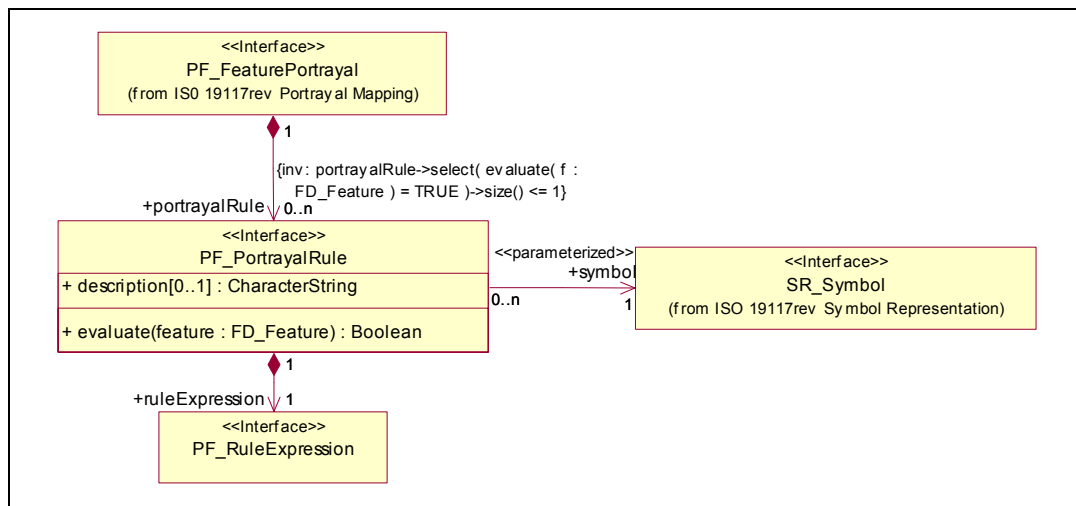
<<Interface>>
PF_FeaturePortrayal
(from IS0 19117rev Portrayal Mapping)

1

{inv: portrayalRule->select( evaluate( f : FD_Feature ) = TRUE )->size() <= 1}

+portrayalRule
0..n

<<Interface>>
PF_PortrayalRule

+ description[0..1] : CharacterString

+ evaluate(feature : FD_Feature) : Boolean

<<parameterized>>
+symbol
0..n
1

<<Interface>>
SR_Symbol
(from ISO 19117rev Symbol Representation)

1

+ruleExpression
1

<<Interface>>
PF_RuleExpression